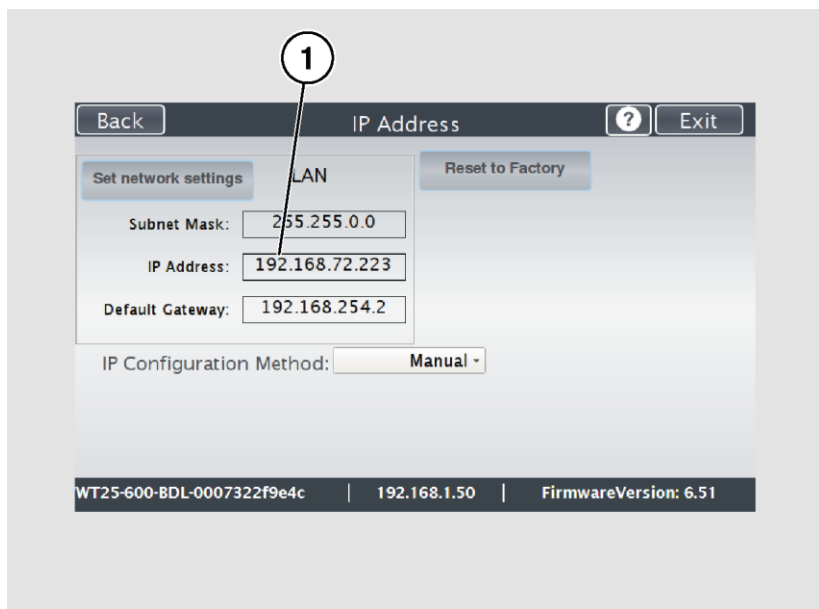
1

Back

IP Address

?

Exit

Set network settings

LAN

Reset to Factory

Subnet Mask: 255.255.0.0

IP Address: 192.168.72.223

Default Gateway: 192.168.254.2

IP Configuration Method: Manual

WT25-600-BDL-0007322f9e4c | 192.168.1.50 | FirmwareVersion: 6.51